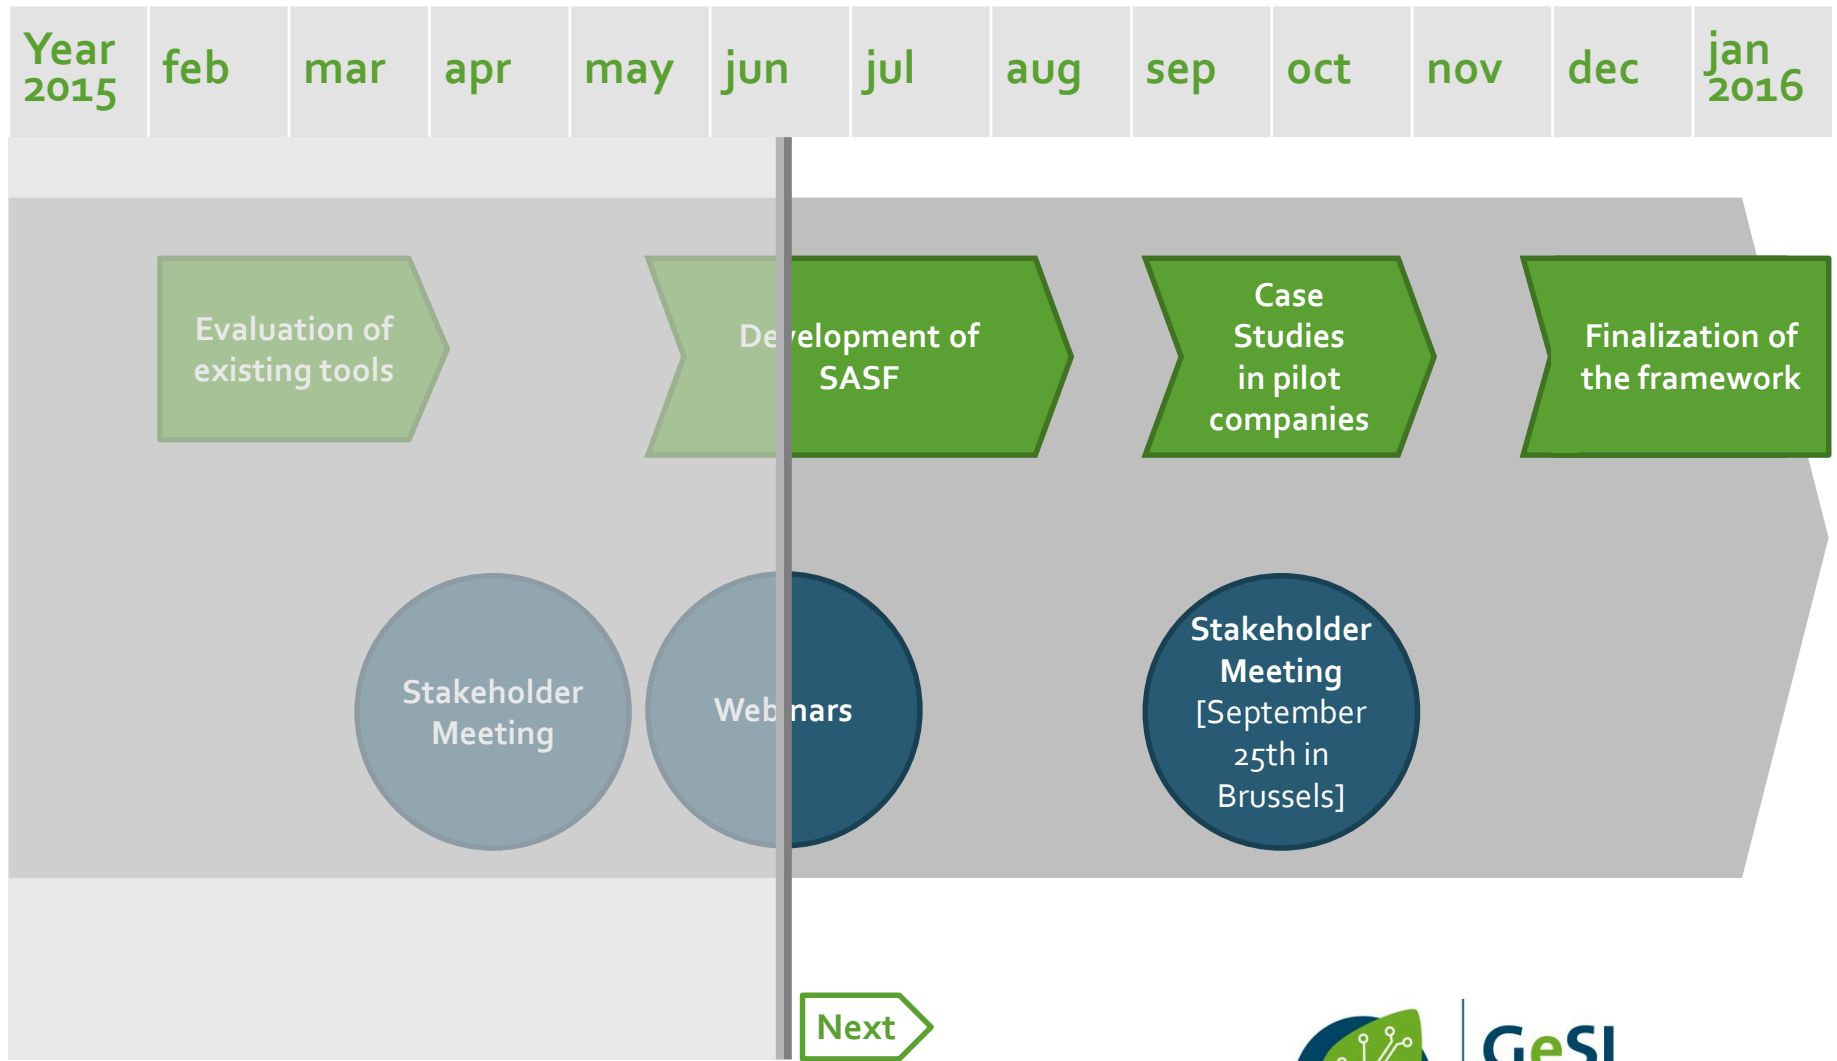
| Year 2015 | feb | mar | apr | may | jun | jul | aug | sep | oct | nov | dec | jan 2016 |
|---|---|---|---|---|---|---|---|---|---|---|---|---|

Evaluation of existing tools

Development of SASF

Case Studies in pilot companies

Finalization of the framework

Stakeholder Meeting

Webinars

Stakeholder Meeting [September 25th in Brussels]

Next

GeSI